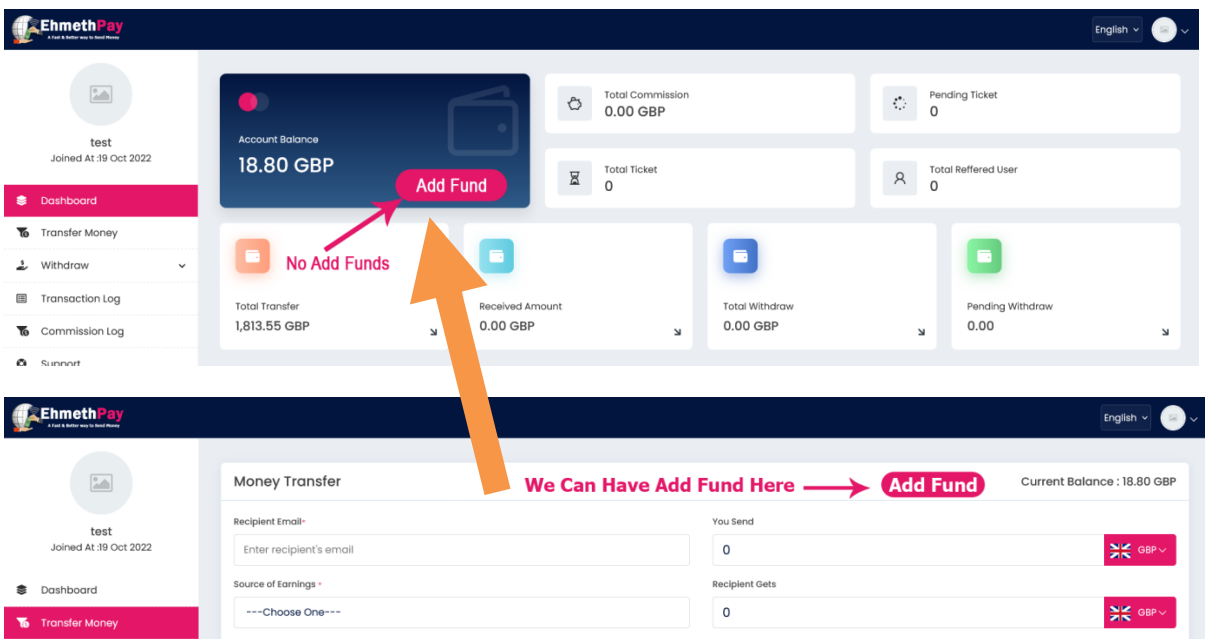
EhmethPay
A Fast & Better way to Send Money

English

test
Joined At :19 Oct 2022

Dashboard
Transfer Money
Withdraw
Transaction Log
Commission Log
Support

Account Balance
18.80 GBP

Add Fund

No Add Funds

Total Commission
0.00 GBP

Pending Ticket
0

Total Ticket
0

Total Reffered User
0

Total Transfer
1,813.55 GBP

Received Amount
0.00 GBP

Total Withdraw
0.00 GBP

Pending Withdraw
0.00

EhmethPay
A Fast & Better way to Send Money

English

test
Joined At :19 Oct 2022

Dashboard
Transfer Money

Money Transfer

We Can Have Add Fund Here

Add Fund

Current Balance : 18.80 GBP

Recipient Email*
Enter recipient's email

You Send
0
GBP

Source of Earnings *
---Choose One---

Recipient Gets
0
GBP